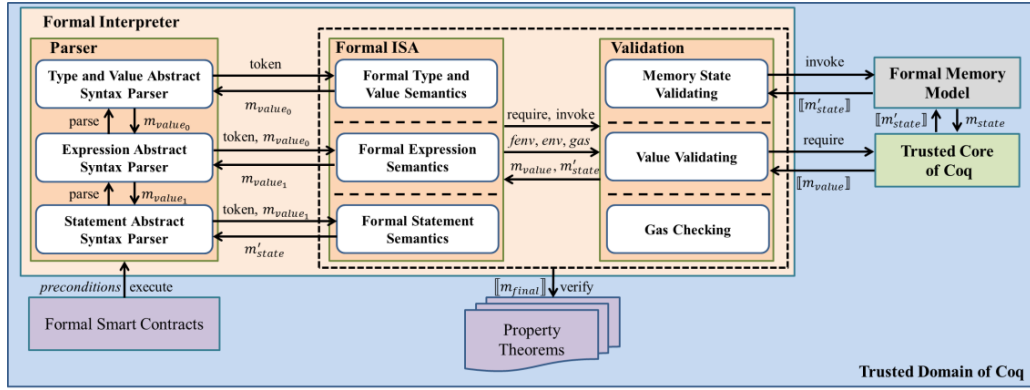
Formal Interpreter

Parser

Type and Value Abstract Syntax Parser

parse

$m_{value_0}$

Expression Abstract Syntax Parser

parse

$m_{value_1}$

Statement Abstract Syntax Parser

token

$m_{value_0}$

token, $m_{value_0}$

$m_{value_1}$

token, $m_{value_1}$

$m'_{state}$

Formal ISA

Formal Type and Value Semantics

Formal Expression Semantics

Formal Statement Semantics

require, invoke

$fenv$, $env$, $gas$

$m_{value}$, $m'_{state}$

Validation

Memory State Validating

Value Validating

Gas Checking

invoke

$[\![m'_{state}]\!]$

require

$[\![m_{value}]\!]$

Formal Memory Model

$[\![m'_{state}]\!]$

$m_{state}$

Trusted Core of Coq

$preconditions$ execute

Formal Smart Contracts

$[\![m_{final}]\!]$ verify

Property Theorems

Trusted Domain of Coq